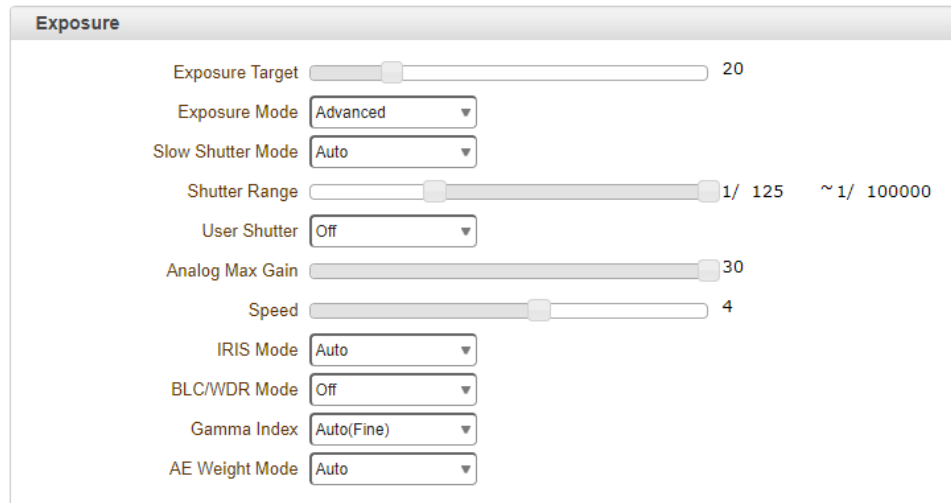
Exposure

| | |
|---|---|
| Exposure Target | 20 |
| Exposure Mode | Advanced |
| Slow Shutter Mode | Auto |
| Shutter Range | 1/ 125 ~1/ 100000 |
| User Shutter | Off |
| Analog Max Gain | 30 |
| Speed | 4 |
| IRIS Mode | Auto |
| BLC/WDR Mode | Off |
| Gamma Index | Auto(Fine) |
| AE Weight Mode | Auto |